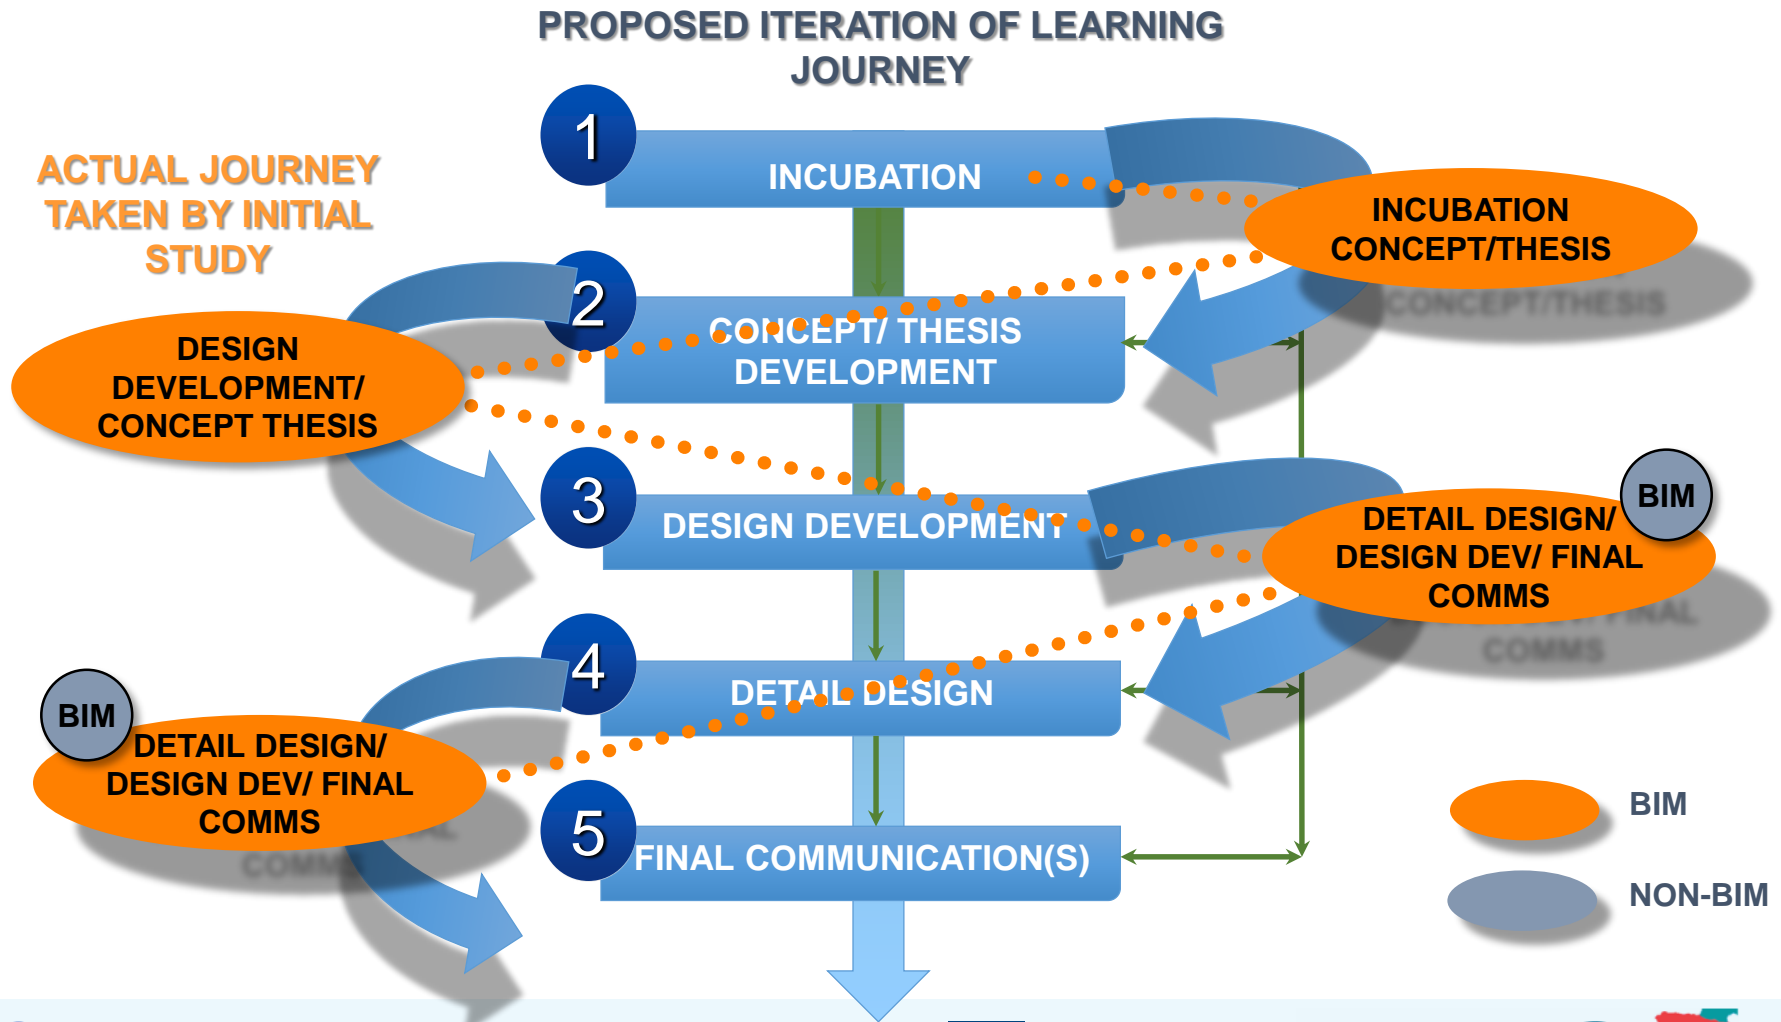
PROPOSED ITERATION OF LEARNING JOURNEY

ACTUAL JOURNEY TAKEN BY INITIAL STUDY

1
INCUBATION

INCUBATION CONCEPT/THESIS

2
CONCEPT/ THESIS DEVELOPMENT

DESIGN DEVELOPMENT/ CONCEPT THESIS

3
DESIGN DEVELOPMENT

BIM
DETAIL DESIGN/ DESIGN DEV/ FINAL COMMS

4
DETAIL DESIGN

BIM
DETAIL DESIGN/ DESIGN DEV/ FINAL COMMS

5
FINAL COMMUNICATION(S)

BIM

NON-BIM